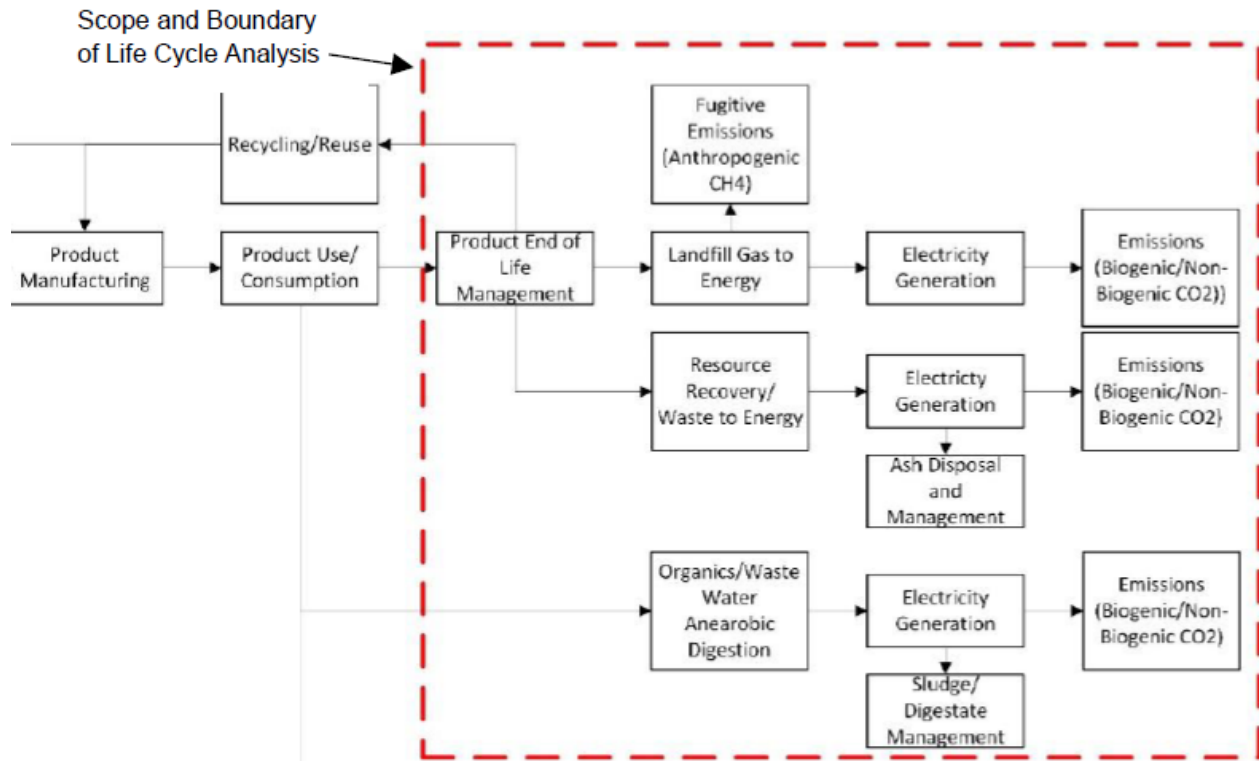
Scope and Boundary of Life Cycle Analysis

Recycling/Reuse

Fugitive Emissions (Anthropogenic CH4)

Product Manufacturing

Product Use/ Consumption

Product End of Life Management

Landfill Gas to Energy

Electricity Generation

Emissions (Biogenic/Non-Biogenic CO2))

Resource Recovery/ Waste to Energy

Electricty Generation

Emissions (Biogenic/Non-Biogenic CO2)

Ash Disposal and Management

Organics/Waste Water Anearobic Digestion

Electricity Generation

Emissions (Biogenic/Non-Biogenic CO2)

Sludge/ Digestate Management